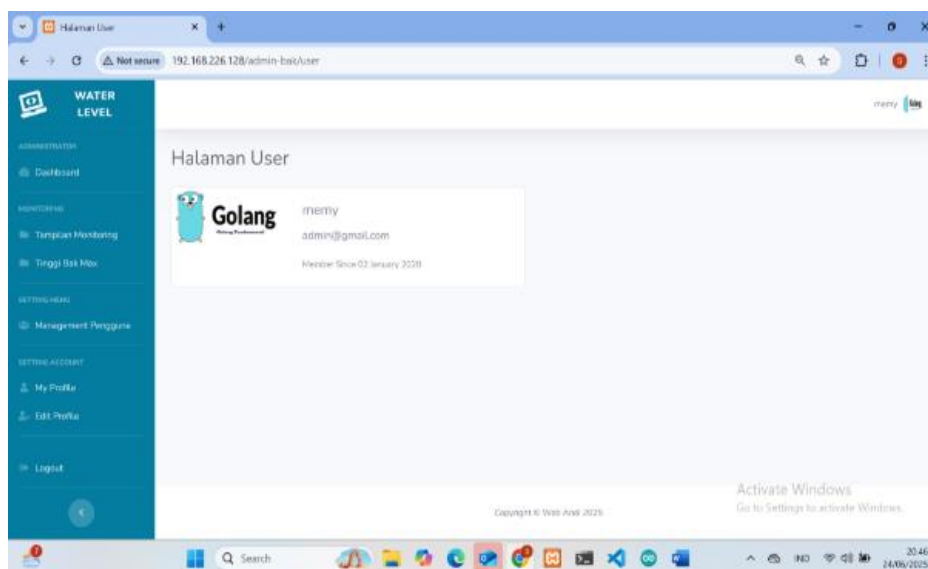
Halaman User

Not secure 192.168.226.128/admin-bak/user

WATER LEVEL

memy

ADMINISTRATOR

Dashboard

MONITORING

Tampilan Monitoring

Tinggi Bak Max

SETTING MENU

Management Pengguna

SETTING ACCOUNT

My Profile

Edit Profile

Logout

Halaman User

Golang

memy

admin@gmail.com

Member Since 02 January 2019

Copyright © Web Andi 2025

Activate Windows

Go to Settings to activate Windows.

Search

INO

20:46

24/06/2025